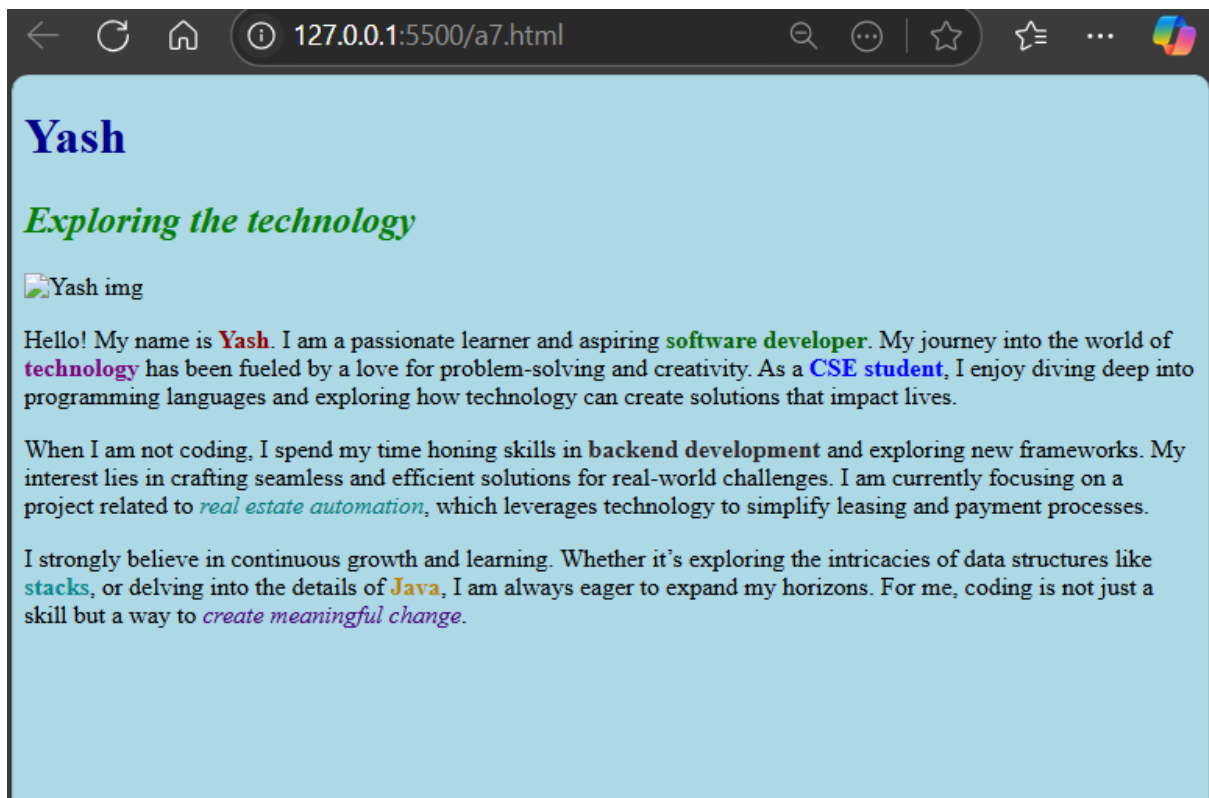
127.0.0.1:5500/a7.html

Yash

Exploring the technology

Yash img

Hello! My name is Yash. I am a passionate learner and aspiring software developer. My journey into the world of technology has been fueled by a love for problem-solving and creativity. As a CSE student, I enjoy diving deep into programming languages and exploring how technology can create solutions that impact lives.

When I am not coding, I spend my time honing skills in backend development and exploring new frameworks. My interest lies in crafting seamless and efficient solutions for real-world challenges. I am currently focusing on a project related to real estate automation, which leverages technology to simplify leasing and payment processes.

I strongly believe in continuous growth and learning. Whether it’s exploring the intricacies of data structures like stacks, or delving into the details of Java, I am always eager to expand my horizons. For me, coding is not just a skill but a way to create meaningful change.